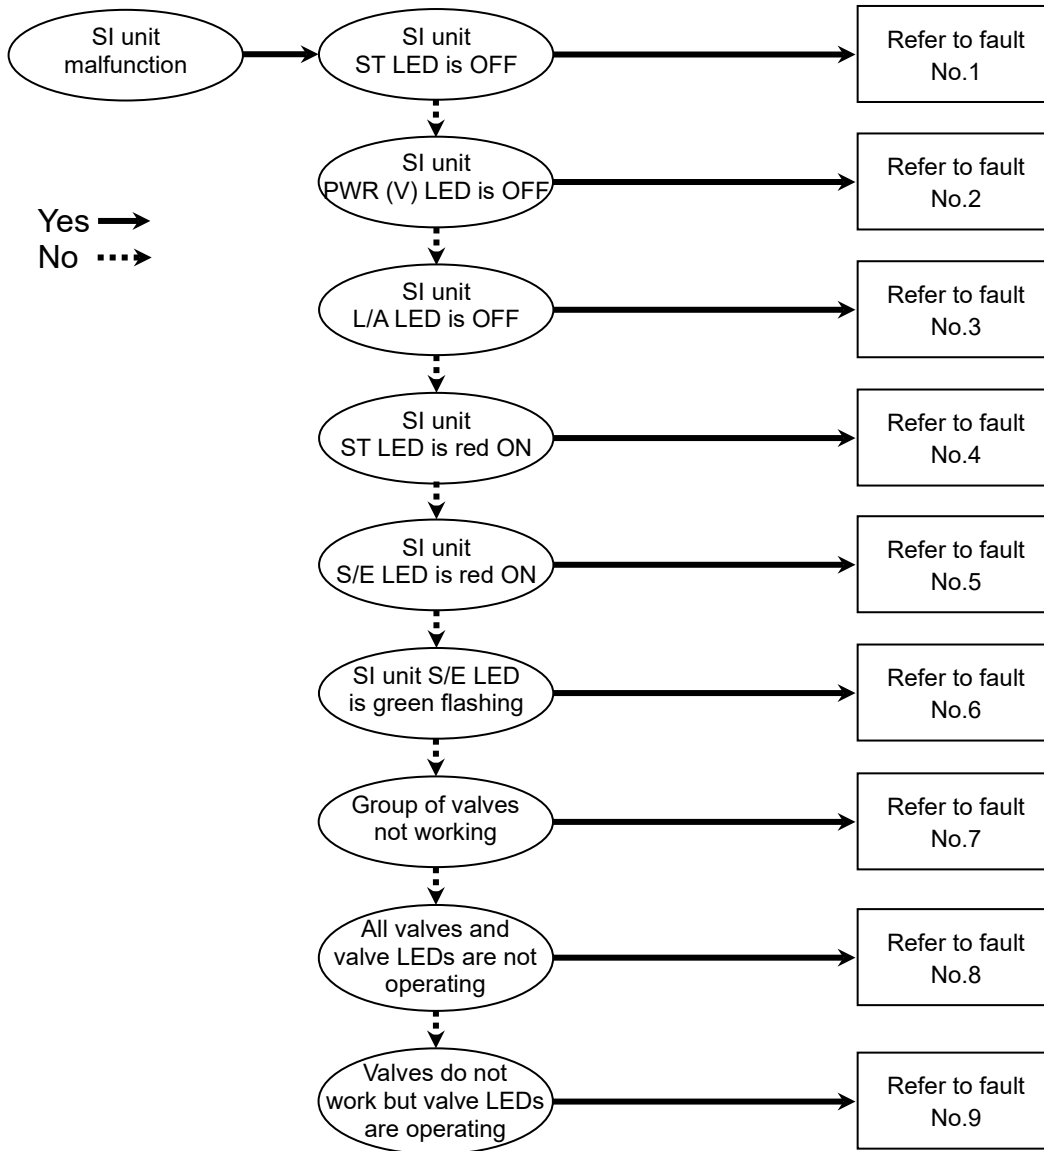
SI unit malfunction

SI unit ST LED is OFF

Refer to fault No.1

Yes
No

SI unit PWR (V) LED is OFF

Refer to fault No.2

SI unit L/A LED is OFF

Refer to fault No.3

SI unit ST LED is red ON

Refer to fault No.4

SI unit S/E LED is red ON

Refer to fault No.5

SI unit S/E LED is green flashing

Refer to fault No.6

Group of valves not working

Refer to fault No.7

All valves and valve LEDs are not operating

Refer to fault No.8

Valves do not work but valve LEDs are operating

Refer to fault No.9